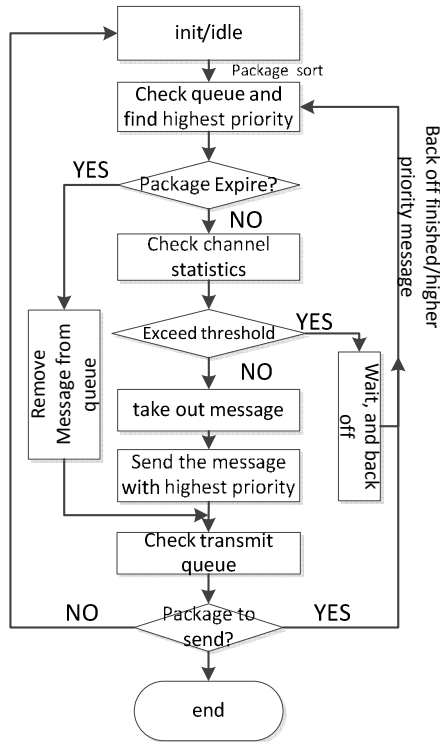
init/idle

Package sort

Check queue and find highest priority

YES

Package Expire?

NO

Check channel statistics

Remove Message from queue

Exceed threshold

YES

NO

Wait, and back off

take out message

Send the message with highest priority

Check transmit queue

NO

Package to send?

YES

end

Back off finished/higher priority message